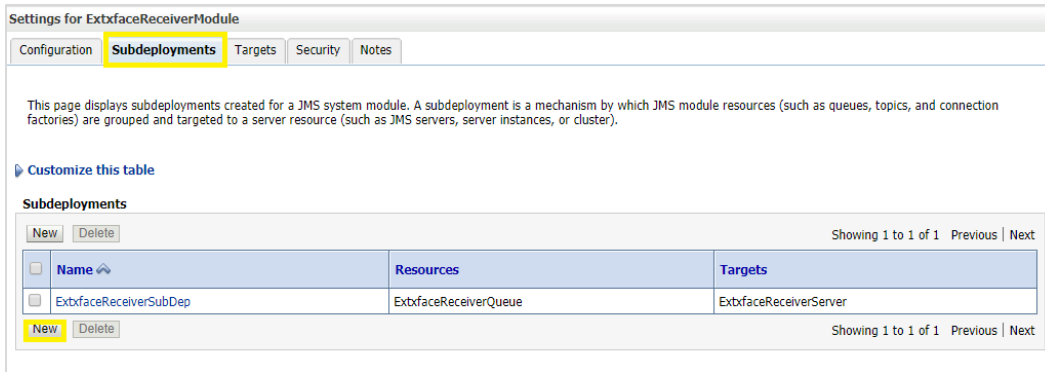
Settings for ExtxfaceReceiverModule

Configuration | Subdeployments | Targets | Security | Notes

This page displays subdeployments created for a JMS system module. A subdeployment is a mechanism by which JMS module resources (such as queues, topics, and connection factories) are grouped and targeted to a server resource (such as JMS servers, server instances, or cluster).

Customize this table

Subdeployments

New Delete

Showing 1 to 1 of 1 Previous | Next

| | Name | Resources | Targets |
|---|---|---|---|
| | ExtxfaceReceiverSubDep | ExtxfaceReceiverQueue | ExtxfaceReceiverServer |

New Delete

Showing 1 to 1 of 1 Previous | Next